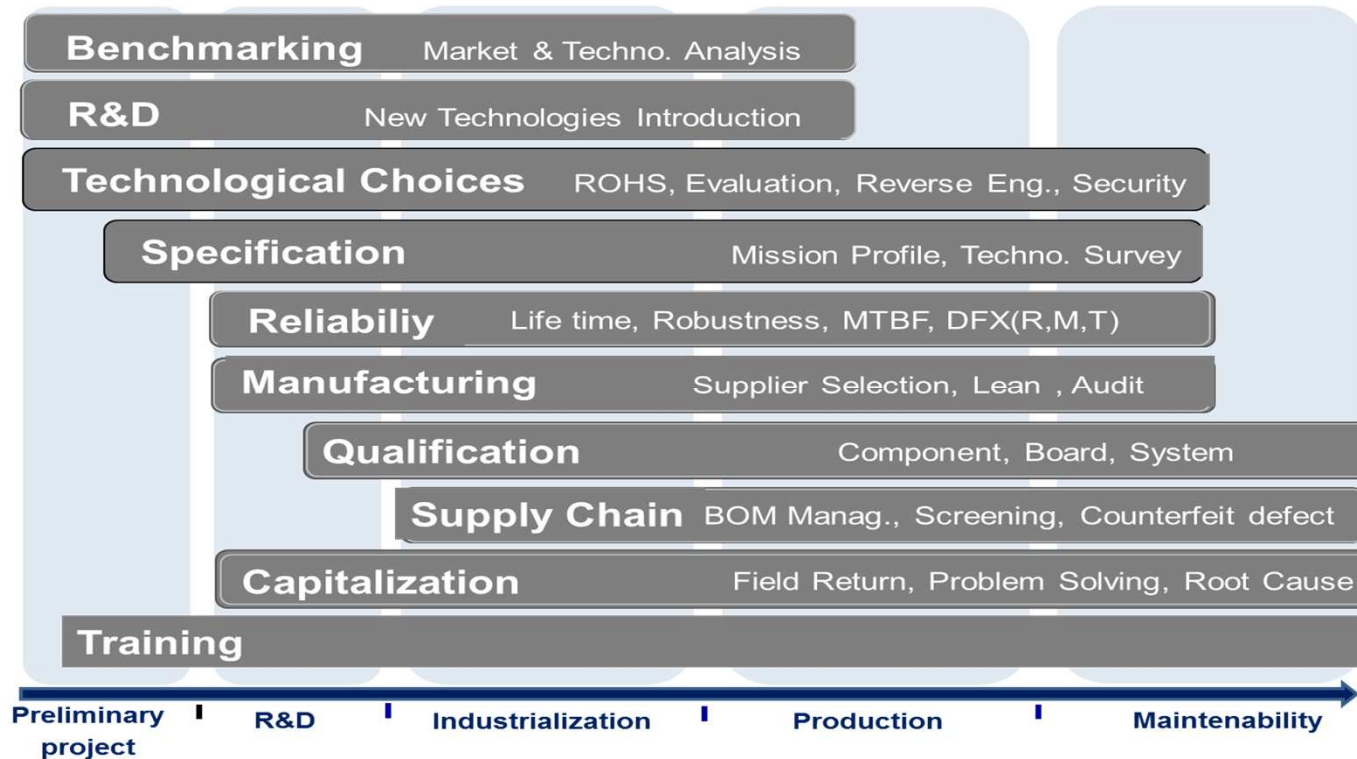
Benchmarking Market & Techno. Analysis

R&D New Technologies Introduction

Technological Choices ROHS, Evaluation, Reverse Eng., Security

Specification Mission Profile, Techno. Survey

Reliabiliy Life time, Robustness, MTBF, DFX(R,M,T)

Manufacturing Supplier Selection, Lean , Audit

Qualification Component, Board, System

Supply Chain BOM Manag., Screening, Counterfeit defect

Capitalization Field Return, Problem Solving, Root Cause

Training

Preliminary project | R&D | Industrialization | Production | Maintenability